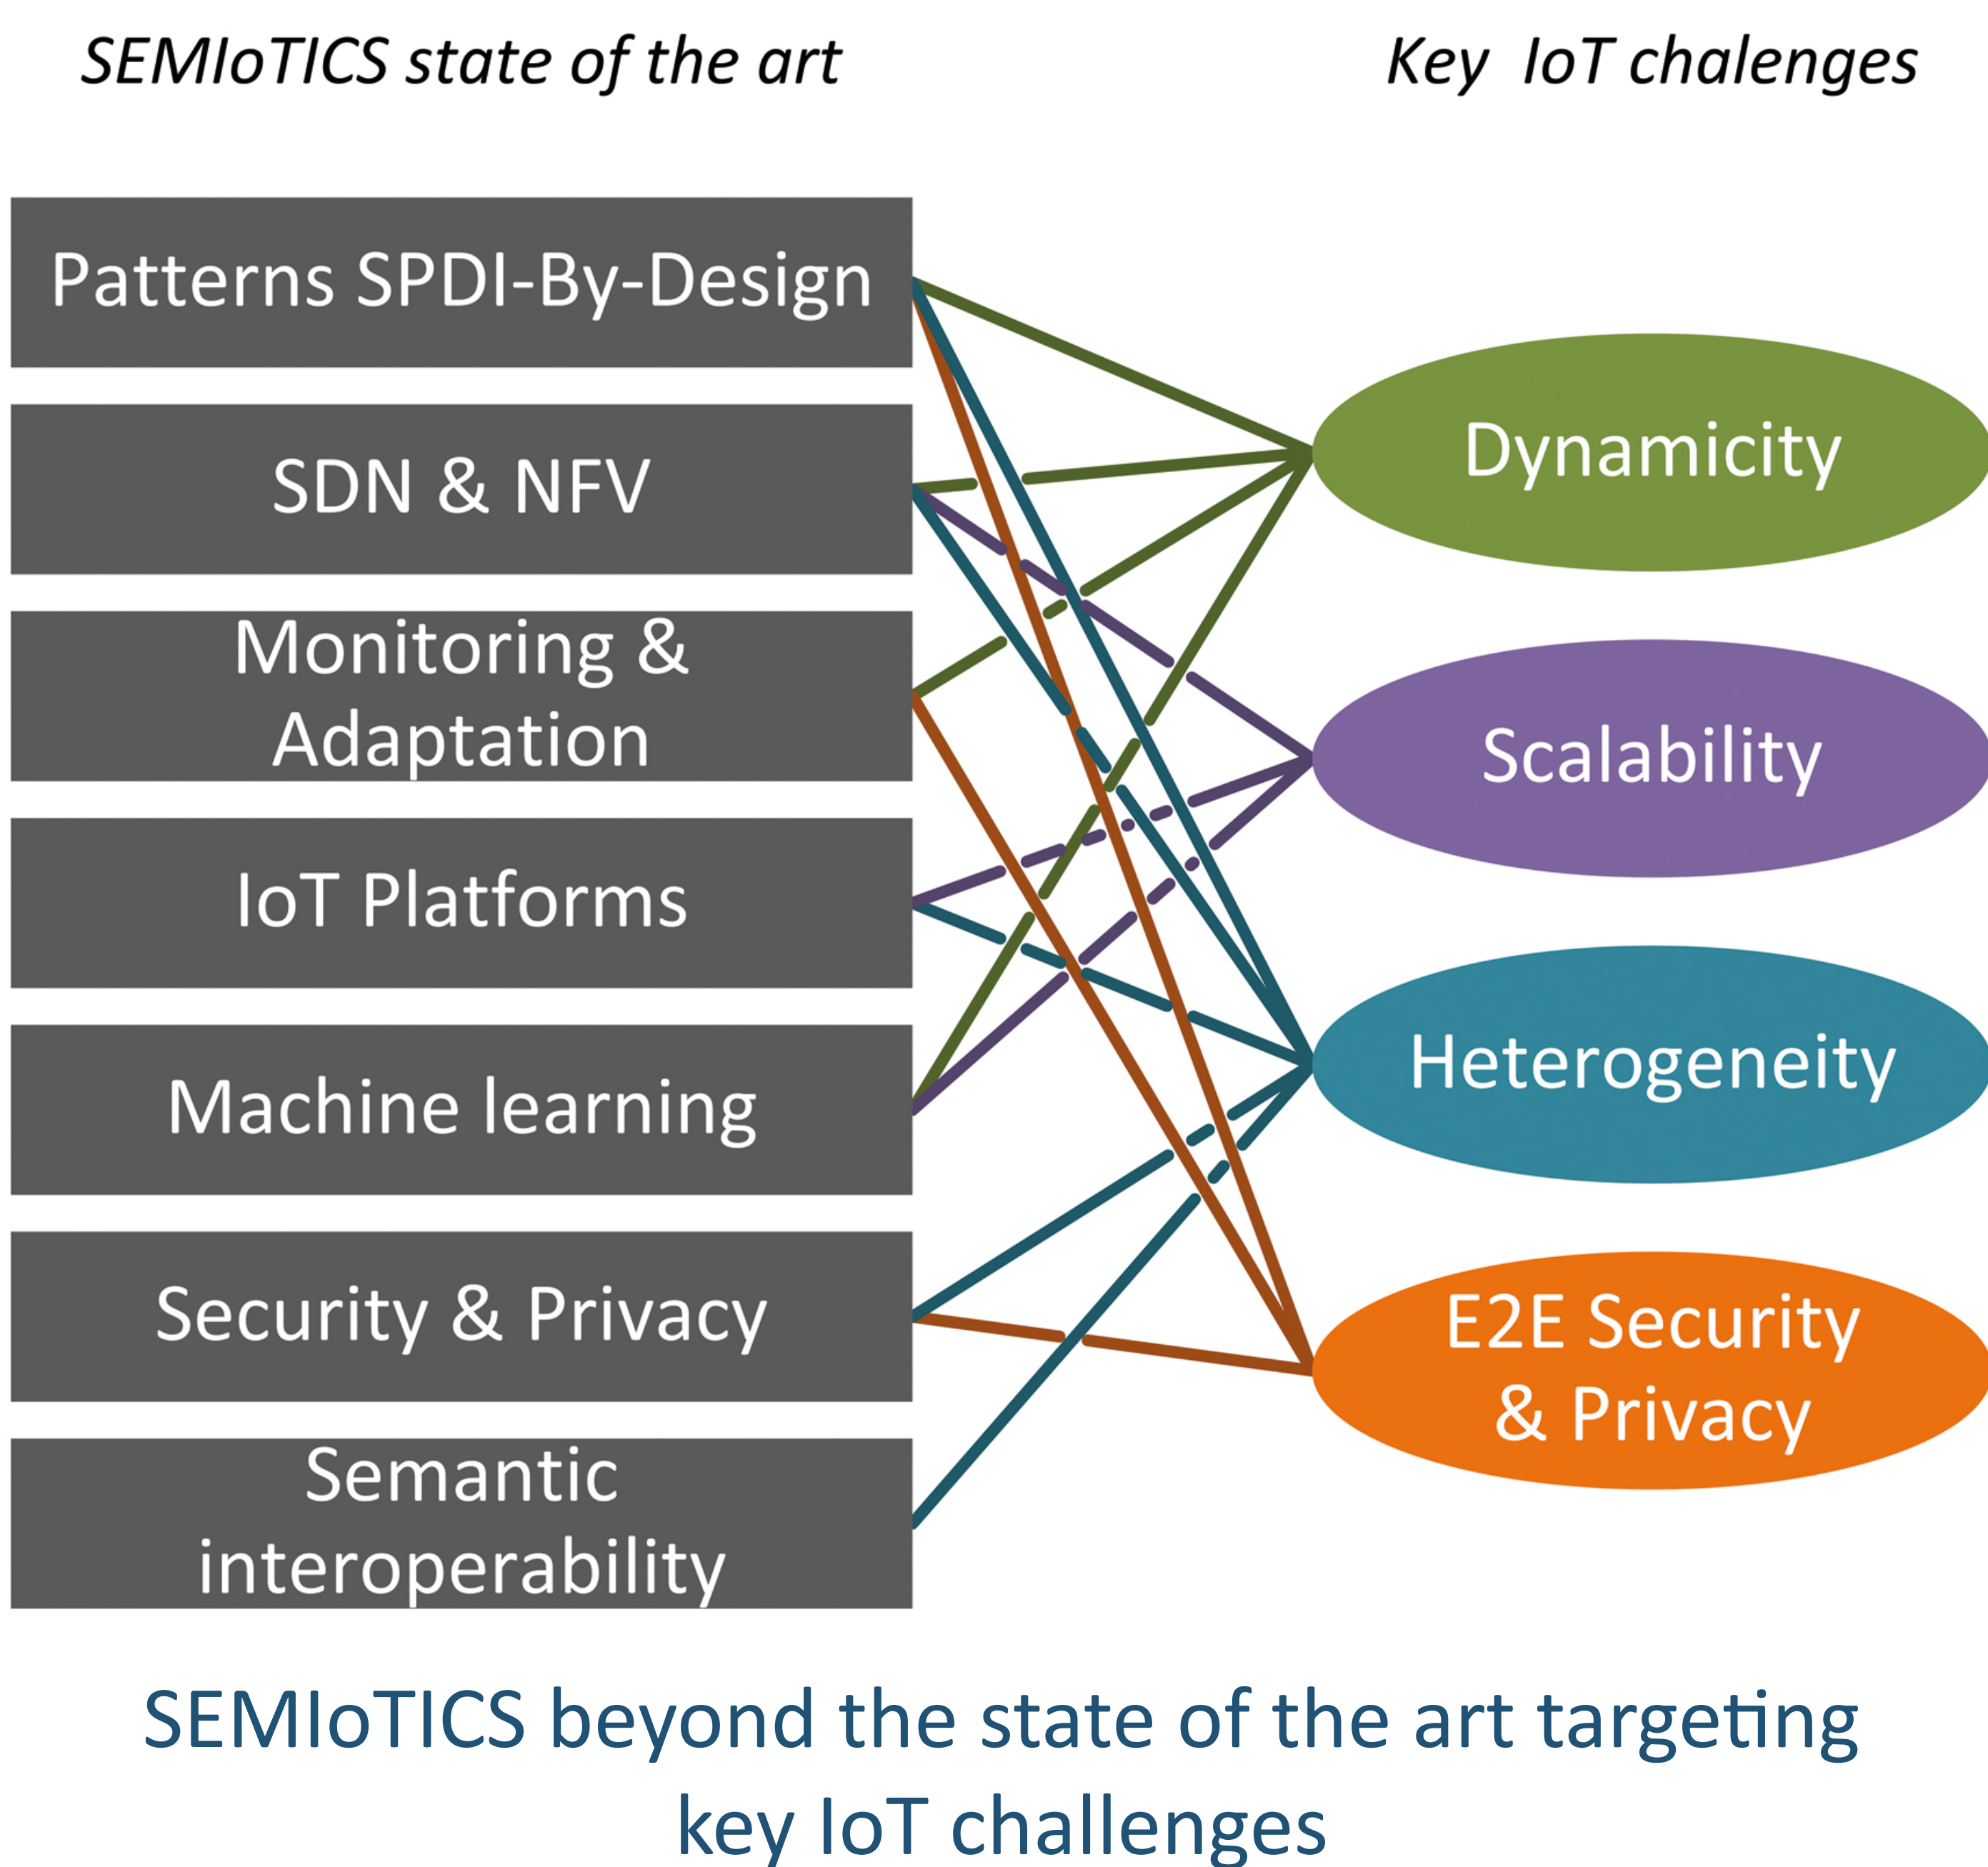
SEMIoTICS state of the art

Key IoT chalenges

Patterns SPDI-By-Design

SDN & NFV

Monitoring & Adaptation

IoT Platforms

Machine learning

Security & Privacy

Semantic interoperability

Dynamicity

Scalability

Heterogeneity

E2E Security & Privacy

SEMIoTICS beyond the state of the art targeting key IoT challenges